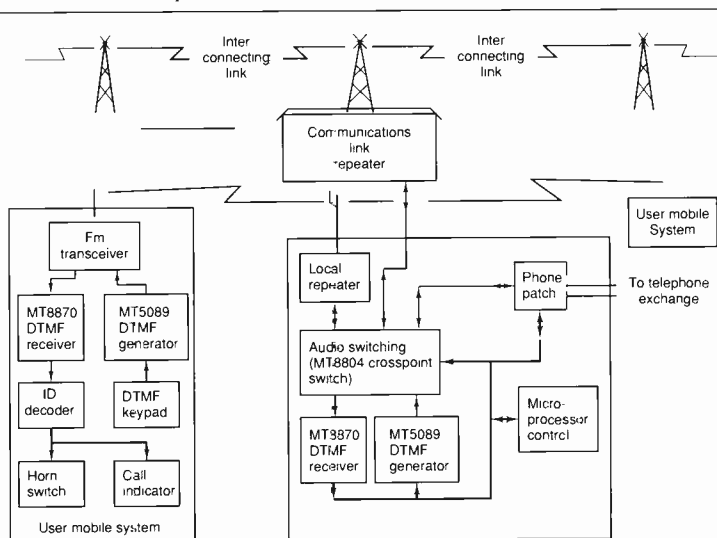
Inter connecting link

Inter connecting link

Communications link repeater

User mobile System

Fm transceiver

MT8870 DTMF receiver

MT5089 DTMF generator

ID decoder

DTMF keypad

Horn switch

Call indicator

User mobile system

Local repeater

Phone patch

To telephone exchange

Audio switching (MT8804 crosspoint switch)

Microprocessor control

MT8870 DTMF receiver

MT5089 DTMF generator